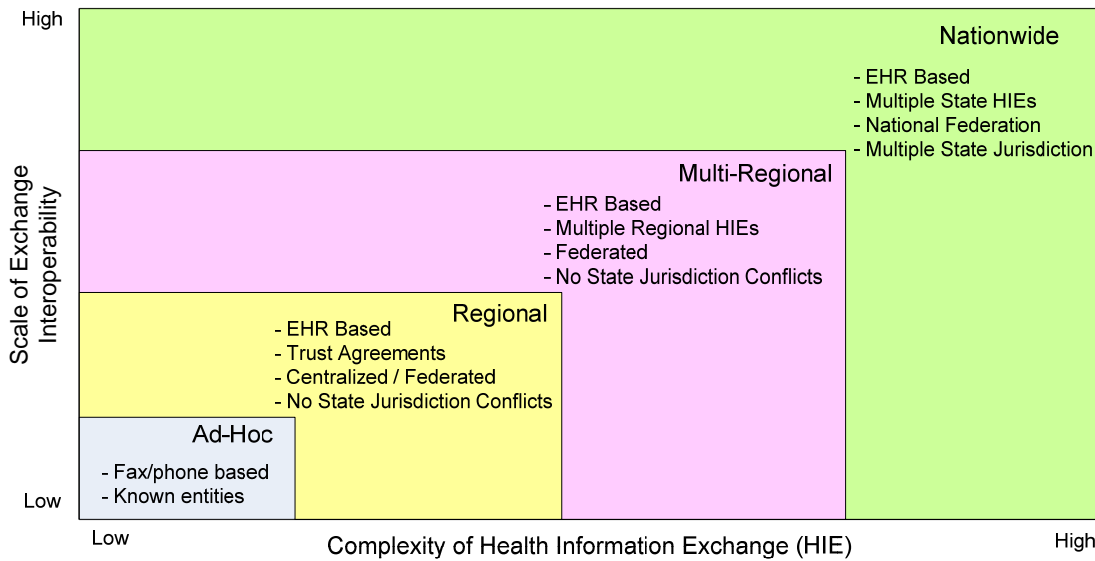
High

Scale of Exchange Interoperability

Low

Nationwide
- EHR Based
- Multiple State HIEs
- National Federation
- Multiple State Jurisdiction

Multi-Regional
- EHR Based
- Multiple Regional HIEs
- Federated
- No State Jurisdiction Conflicts

Regional
- EHR Based
- Trust Agreements
- Centralized / Federated
- No State Jurisdiction Conflicts

Ad-Hoc
- Fax/phone based
- Known entities

Low

Complexity of Health Information Exchange (HIE)

High